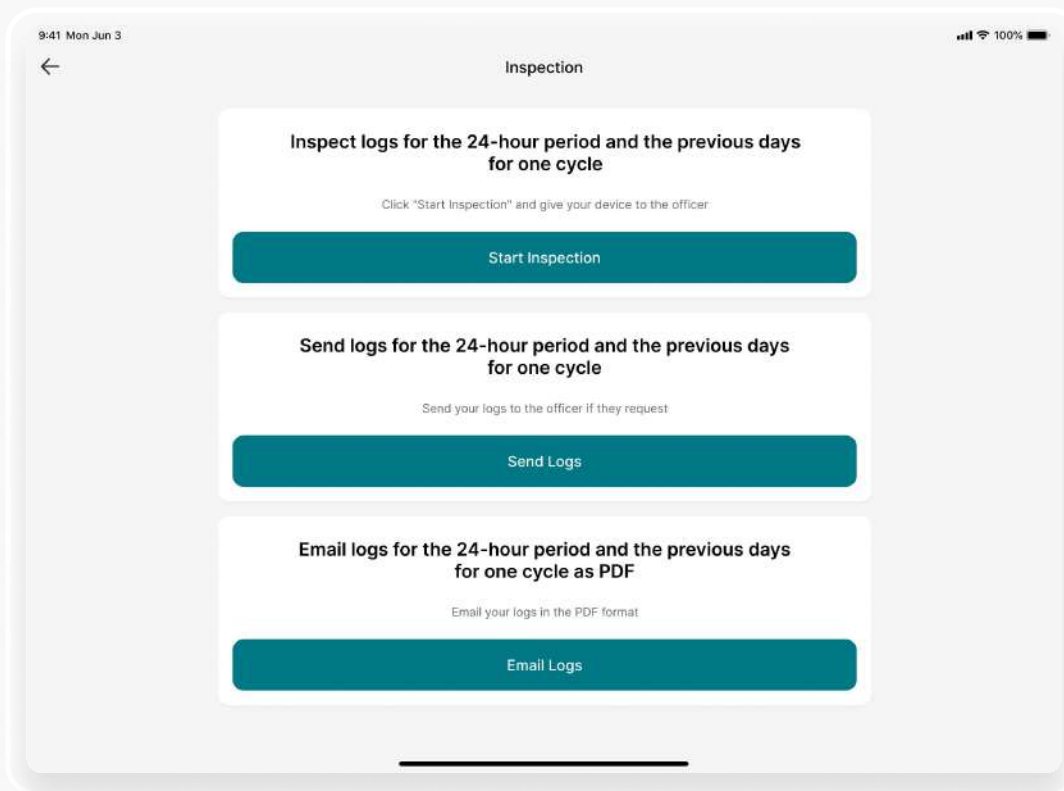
9:41 Mon Jun 3

100%

Inspection

Inspect logs for the 24-hour period and the previous days for one cycle

Click "Start Inspection" and give your device to the officer

Start Inspection

Send logs for the 24-hour period and the previous days for one cycle

Send your logs to the officer if they request

Send Logs

Email logs for the 24-hour period and the previous days for one cycle as PDF

Email your logs in the PDF format

Email Logs